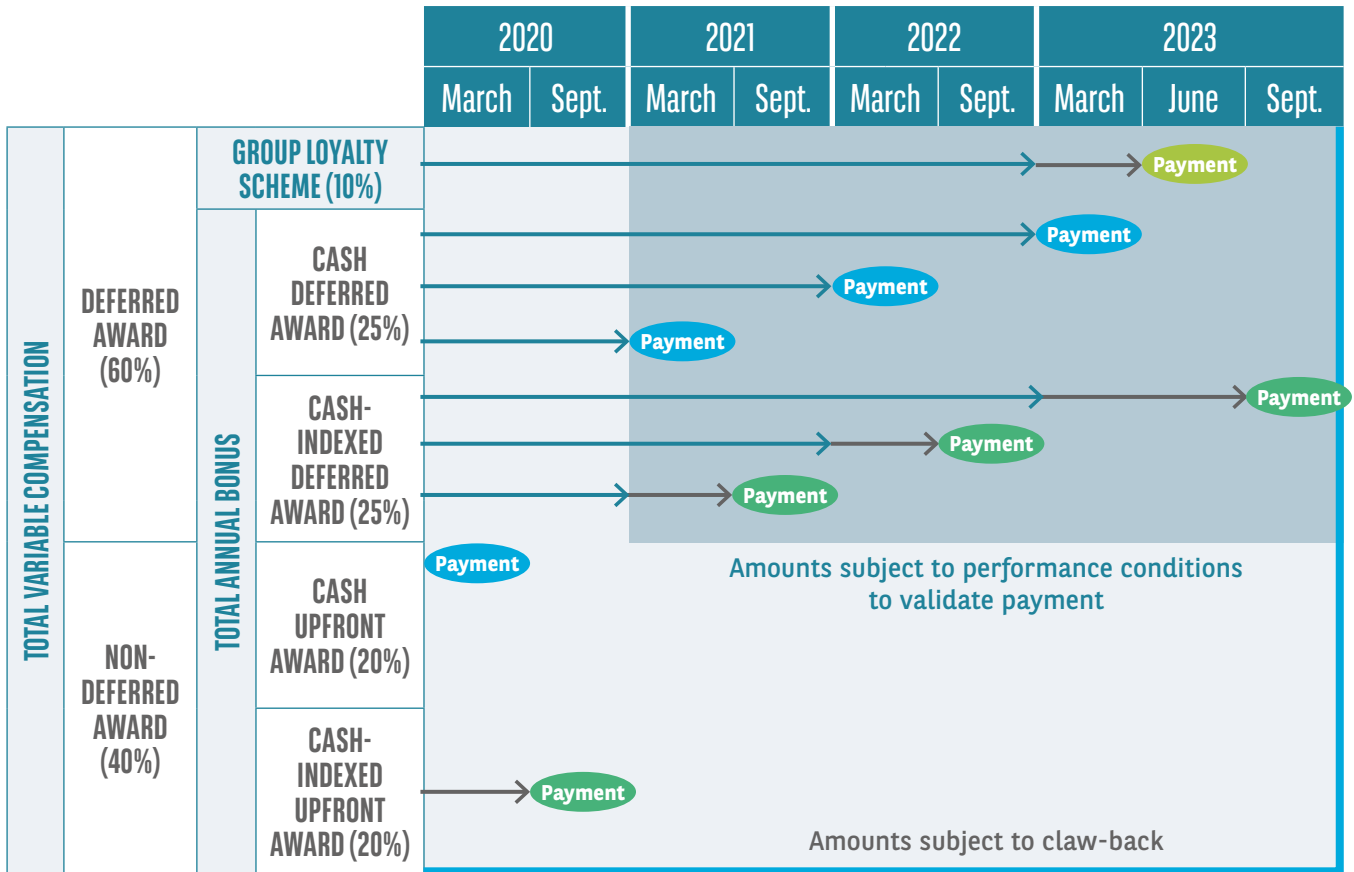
| 2020 | | 2021 | | 2022 | | 2023 | | |
|---|---|---|---|---|---|---|---|---|
| March | Sept. | March | Sept. | March | Sept. | March | June | Sept. |

TOTAL VARIABLE COMPENSATION

DEFERRED AWARD (60%)

GROUP LOYALTY SCHEME (10%)

Payment

TOTAL ANNUAL BONUS

CASH DEFERRED AWARD (25%)

Payment

Payment

Payment

CASH-INDEXED DEFERRED AWARD (25%)

Payment

Payment

Payment

NON-DEFERRED AWARD (40%)

CASH UPFRONT AWARD (20%)

Payment

Amounts subject to performance conditions to validate payment

CASH-INDEXED UPFRONT AWARD (20%)

Payment

Amounts subject to claw-back